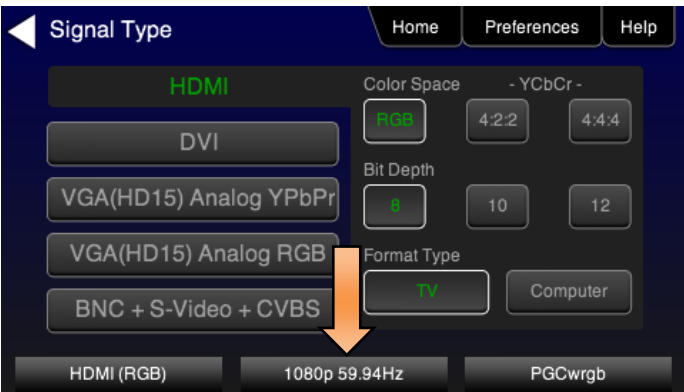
Signal Type

Home

Preferences

Help

HDMI

DVI

VGA(HD15) Analog YPbPr

VGA(HD15) Analog RGB

BNC + S-Video + CVBS

Color Space

- YCbCr -

RGB

4:2:2

4:4:4

Bit Depth

8

10

12

Format Type

TV

Computer

HDMI (RGB)

1080p 59.94Hz

PGCwrgb